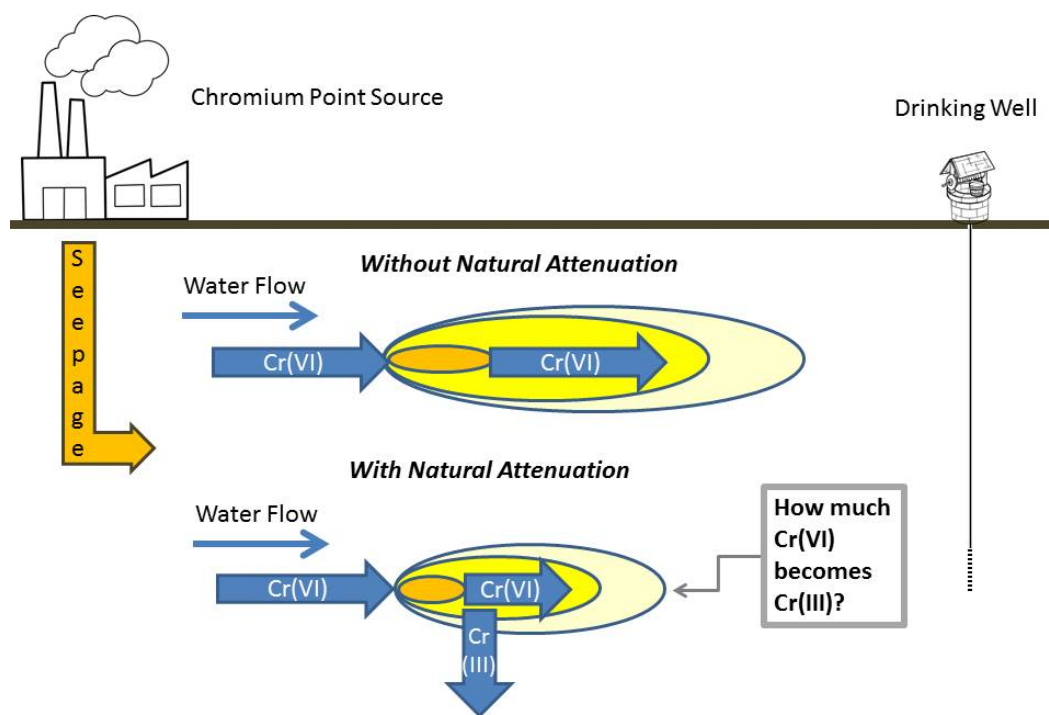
Chromium Point Source

Drinking Well

Seepage

Without Natural Attenuation

Water Flow

Cr(VI)

Cr(VI)

With Natural Attenuation

Water Flow

Cr(VI)

Cr(VI)

Cr (III)

How much Cr(VI) becomes Cr(III)?